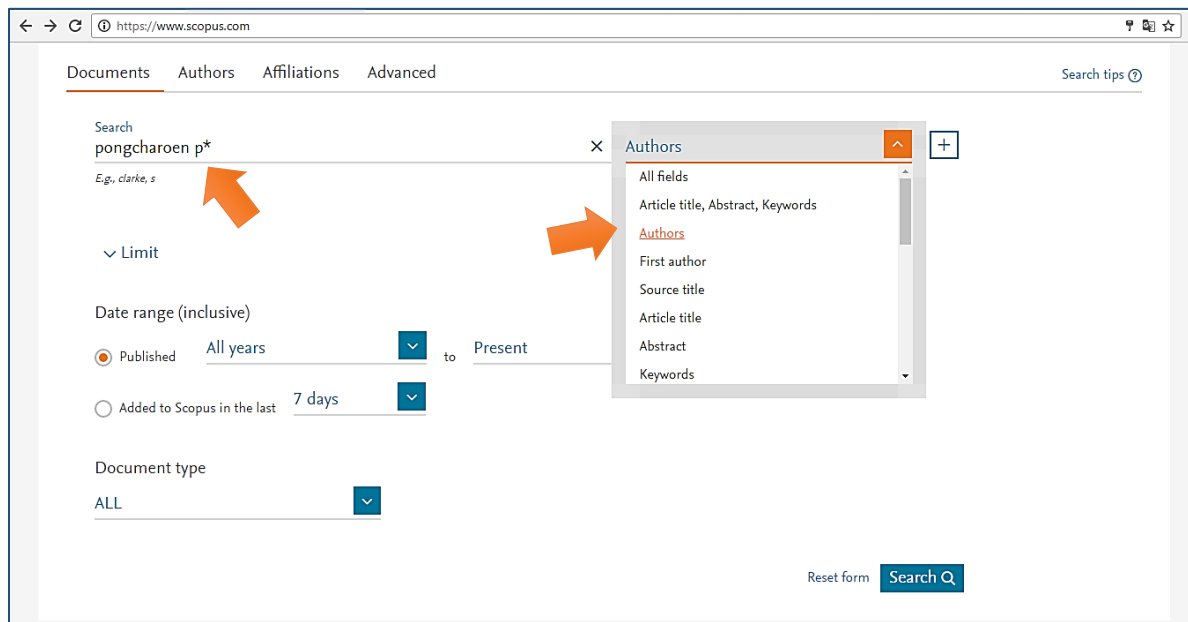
https://www.scopus.com

Documents Authors Affiliations Advanced

Search tips ?

Search
pongcharoen p*
×
E.g., clarke, s

Authors
All fields
Article title, Abstract, Keywords
Authors
First author
Source title
Article title
Abstract
Keywords

+

Limit

Date range (inclusive)

Published All years to Present

Added to Scopus in the last 7 days

Document type
ALL

Reset form Search